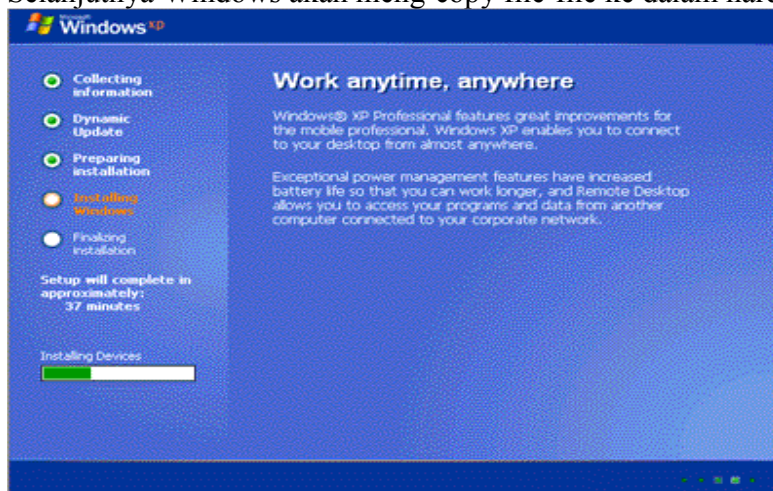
Selanjutnya windows akan meng-copy file-file ke dalam hard

Microsoft Windows XP

Collecting information

Dynamic Update

Preparing installation

Installing Windows

Finalizing installation

Setup will complete in approximately: 37 minutes

Installing Devices

Work anytime, anywhere

Windows® XP Professional features great improvements for the mobile professional. Windows XP enables you to connect to your desktop from almost anywhere.

Exceptional power management features have increased battery life so that you can work longer, and Remote Desktop allows you to access your programs and data from another computer connected to your corporate network.